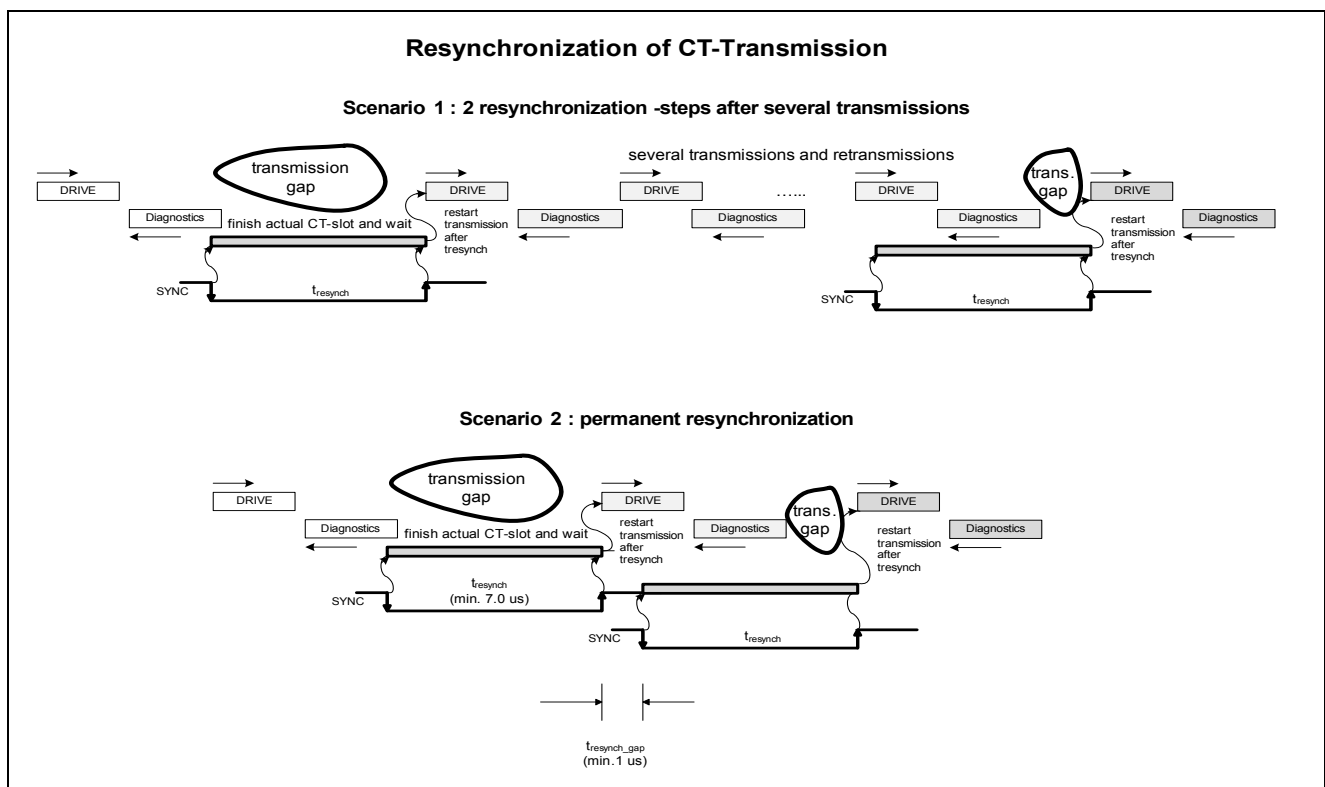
Resynchronization of CT-Transmission

Scenario 1 : 2 resynchronization -steps after several transmissions

transmission gap

several transmissions and retransmissions

DRIVE

DRIVE

DRIVE

……

DRIVE

trans. gap

DRIVE

Diagnostics

finish actual CT-slot and wait

restart transmission after tresynch

Diagnostics

Diagnostics

Diagnostics

restart transmission after tresynch

Diagnostics

SYNC

$t_{resynch}$

SYNC

$t_{resynch}$

Scenario 2 : permanent resynchronization

transmission gap

DRIVE

DRIVE

trans. gap

DRIVE

Diagnostics

finish actual CT-slot and wait

restart transmission after tresynch

Diagnostics

restart transmission after tresynch

Diagnostics

SYNC

$t_{resynch}$ (min. 7.0 us)

SYNC

$t_{resynch}$

$t_{resynch\_gap}$ (min.1 us)